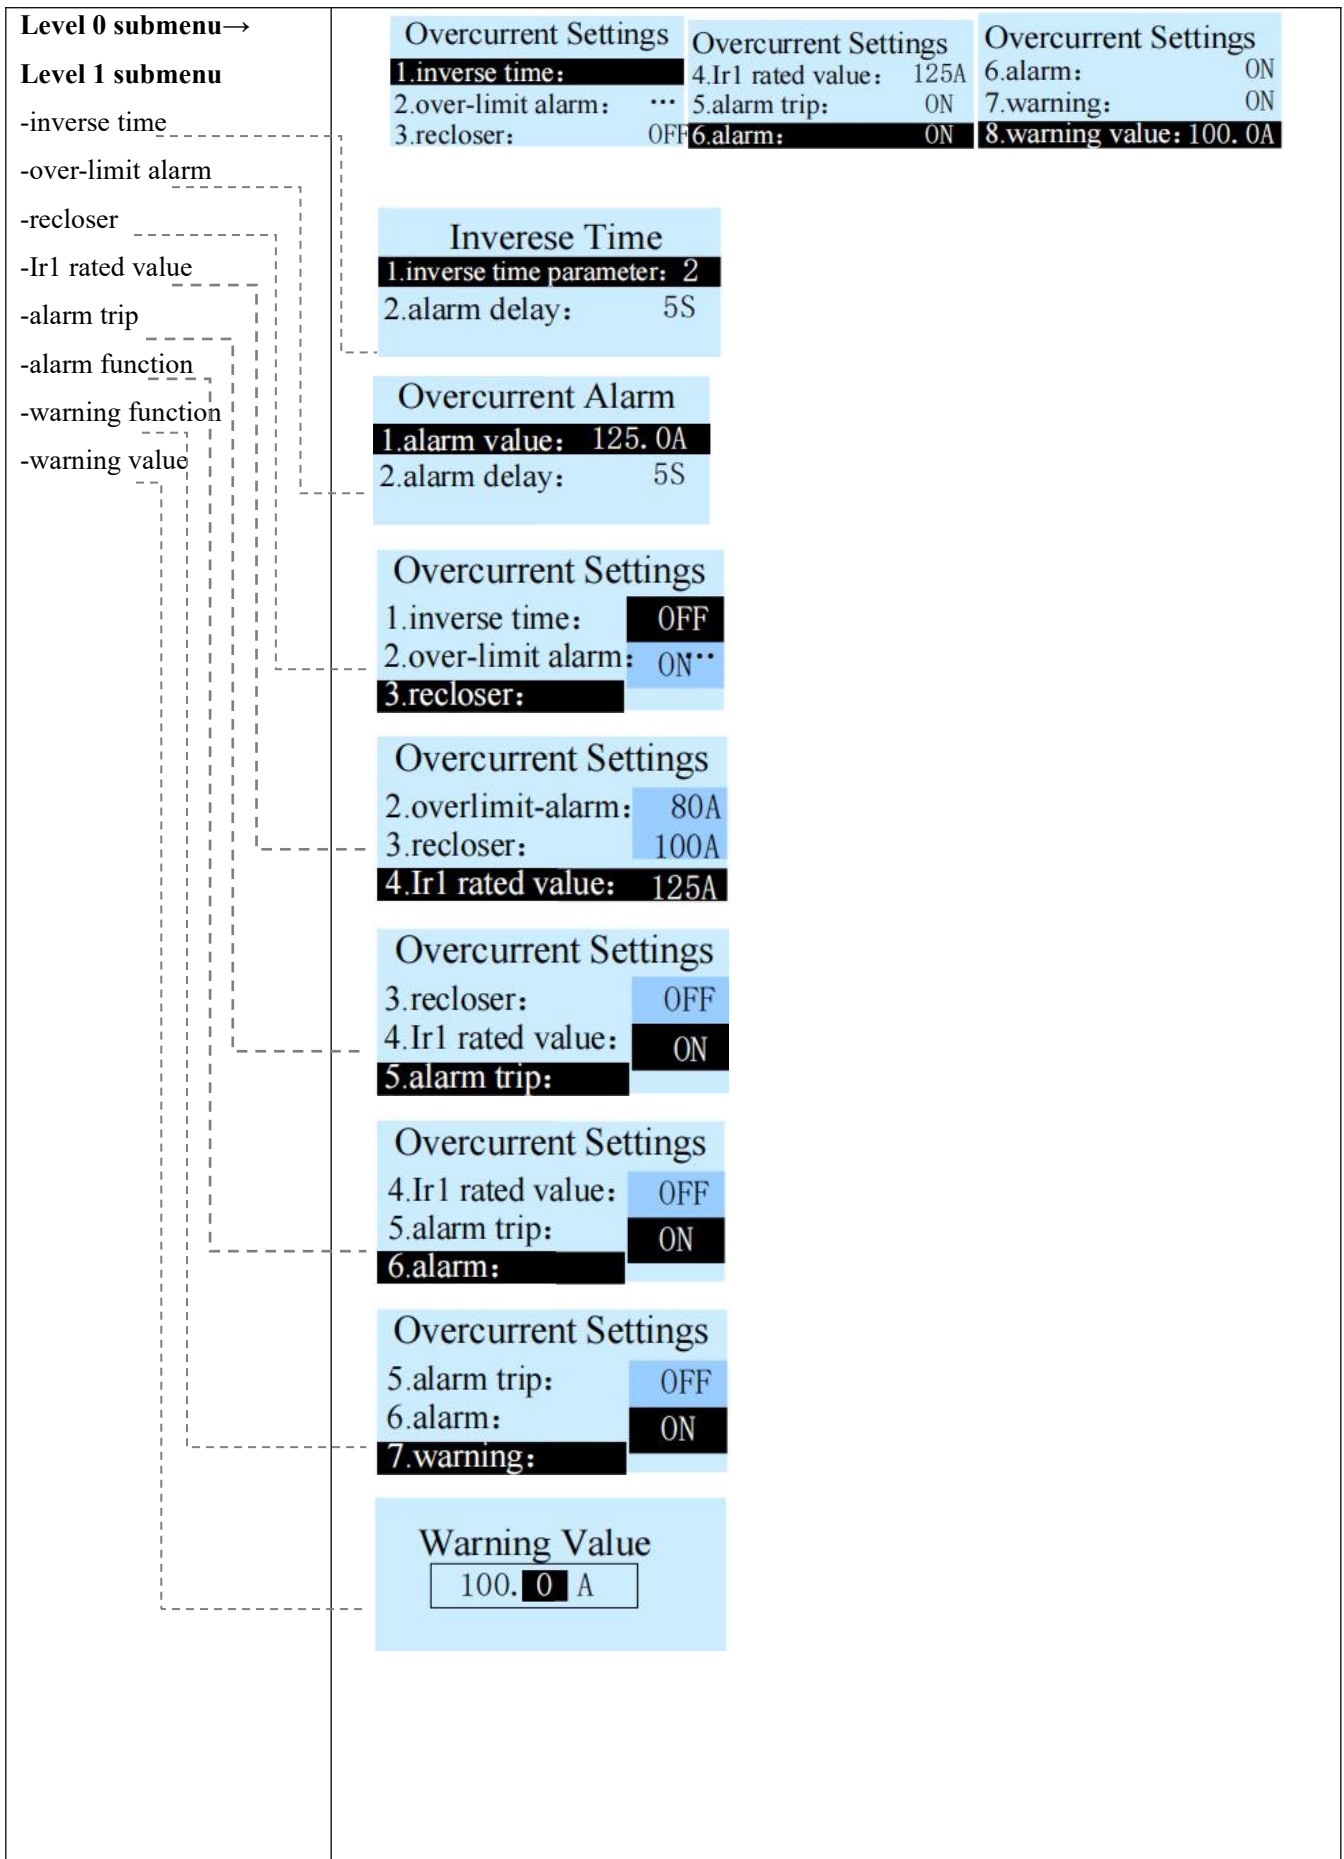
Level 0 submenu→

Level 1 submenu

-inverse time

-over-limit alarm

-recloser

-Ir1 rated value

-alarm trip

-alarm function

-warning function

-warning value

Overcurrent Settings
1.inverse time:
2.over-limit alarm: ···
3.recloser: OFF

Overcurrent Settings
4.Ir1 rated value: 125A
5.alarm trip: ON
6.alarm: ON

Overcurrent Settings
6.alarm: ON
7.warning: ON
8.warning value: 100. 0A

Inverese Time
1.inverse time parameter: 2
2.alarm delay: 5S

Overcurrent Alarm
1.alarm value: 125. 0A
2.alarm delay: 5S

Overcurrent Settings
1.inverse time: OFF
2.over-limit alarm: ON··
3.recloser:

Overcurrent Settings
2.overlimit-alarm: 80A
3.recloser: 100A
4.Ir1 rated value: 125A

Overcurrent Settings
3.recloser: OFF
4.Ir1 rated value: ON
5.alarm trip:

Overcurrent Settings
4.Ir1 rated value: OFF
5.alarm trip: ON
6.alarm:

Overcurrent Settings
5.alarm trip: OFF
6.alarm: ON
7.warning:

Warning Value
100. 0 A